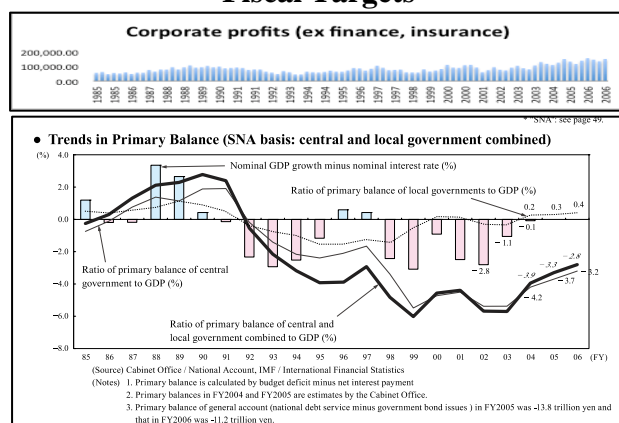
Fiscal Targets

Corporate profits (ex finance, insurance)

200,000.00
100,000.00
0.00

1985 1985 1986 1987 1987 1988 1989 1990 1990 1991 1992 1992 1993 1994 1995 1995 1996 1997 1997 1998 1999 2000 2000 2001 2002 2002 2003 2004 2005 2005 2006 2006

* "SNA": see page 49.

• Trends in Primary Balance (SNA basis: central and local government combined)

(%) 4.0
2.0
0.0
−2.0
−4.0
−6.0
−8.0

Nominal GDP growth minus nominal interest rate (%)

Ratio of primary balance of local governments to GDP (%)

Ratio of primary balance of central government to GDP (%)

Ratio of primary balance of central and local government combined to GDP (%)

0.2 0.3 0.4
−0.1
−1.1
−2.8
−3.9 −3.3 −2.8
−4.2 −3.7 −3.2

85 86 87 88 89 90 91 92 93 94 95 96 97 98 99 00 01 02 03 04 05 06 (FY)

(Source) Cabinet Office / National Account, IMF / International Financial Statistics
(Notes) 1. Primary balance is calculated by budget deficit minus net interest payment
2. Primary balances in FY2004 and FY2005 are estimates by the Cabinet Office.
3. Primary balance of general account (national debt service minus government bond issues ) in FY2005 was -13.8 trillion yen and that in FY2006 was -11.2 trillion yen.